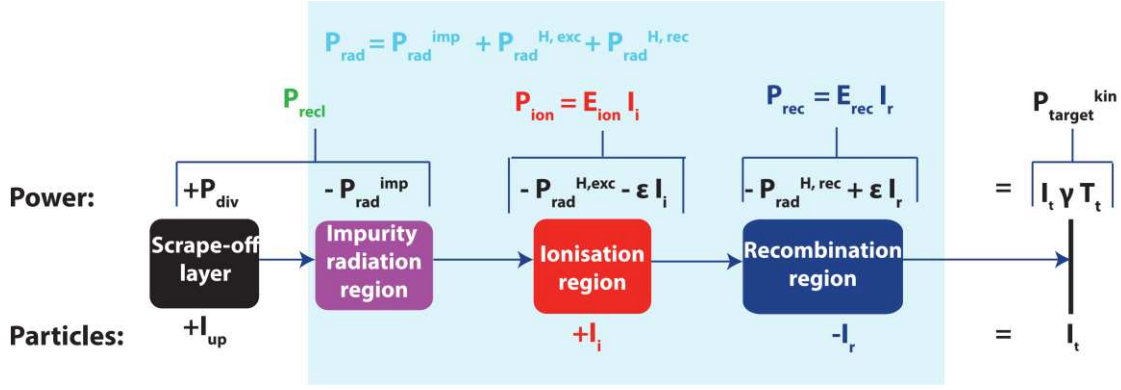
$P_{rad} = P_{rad}^{imp} + P_{rad}^{H, exc} + P_{rad}^{H, rec}$

$P_{recl}$

$P_{ion} = E_{ion} I_i$

$P_{rec} = E_{rec} I_r$

$P_{target}^{kin}$

Power:

$+P_{div}$

$- P_{rad}^{imp}$

$- P_{rad}^{H,exc} - \varepsilon I_i$

$- P_{rad}^{H, rec} + \varepsilon I_r$

$= I_t \gamma T_t$

Scrape-off layer

Impurity radiation region

Ionisation region

Recombination region

Particles:

$+I_{up}$

$+I_i$

$-I_r$

$= I_t$